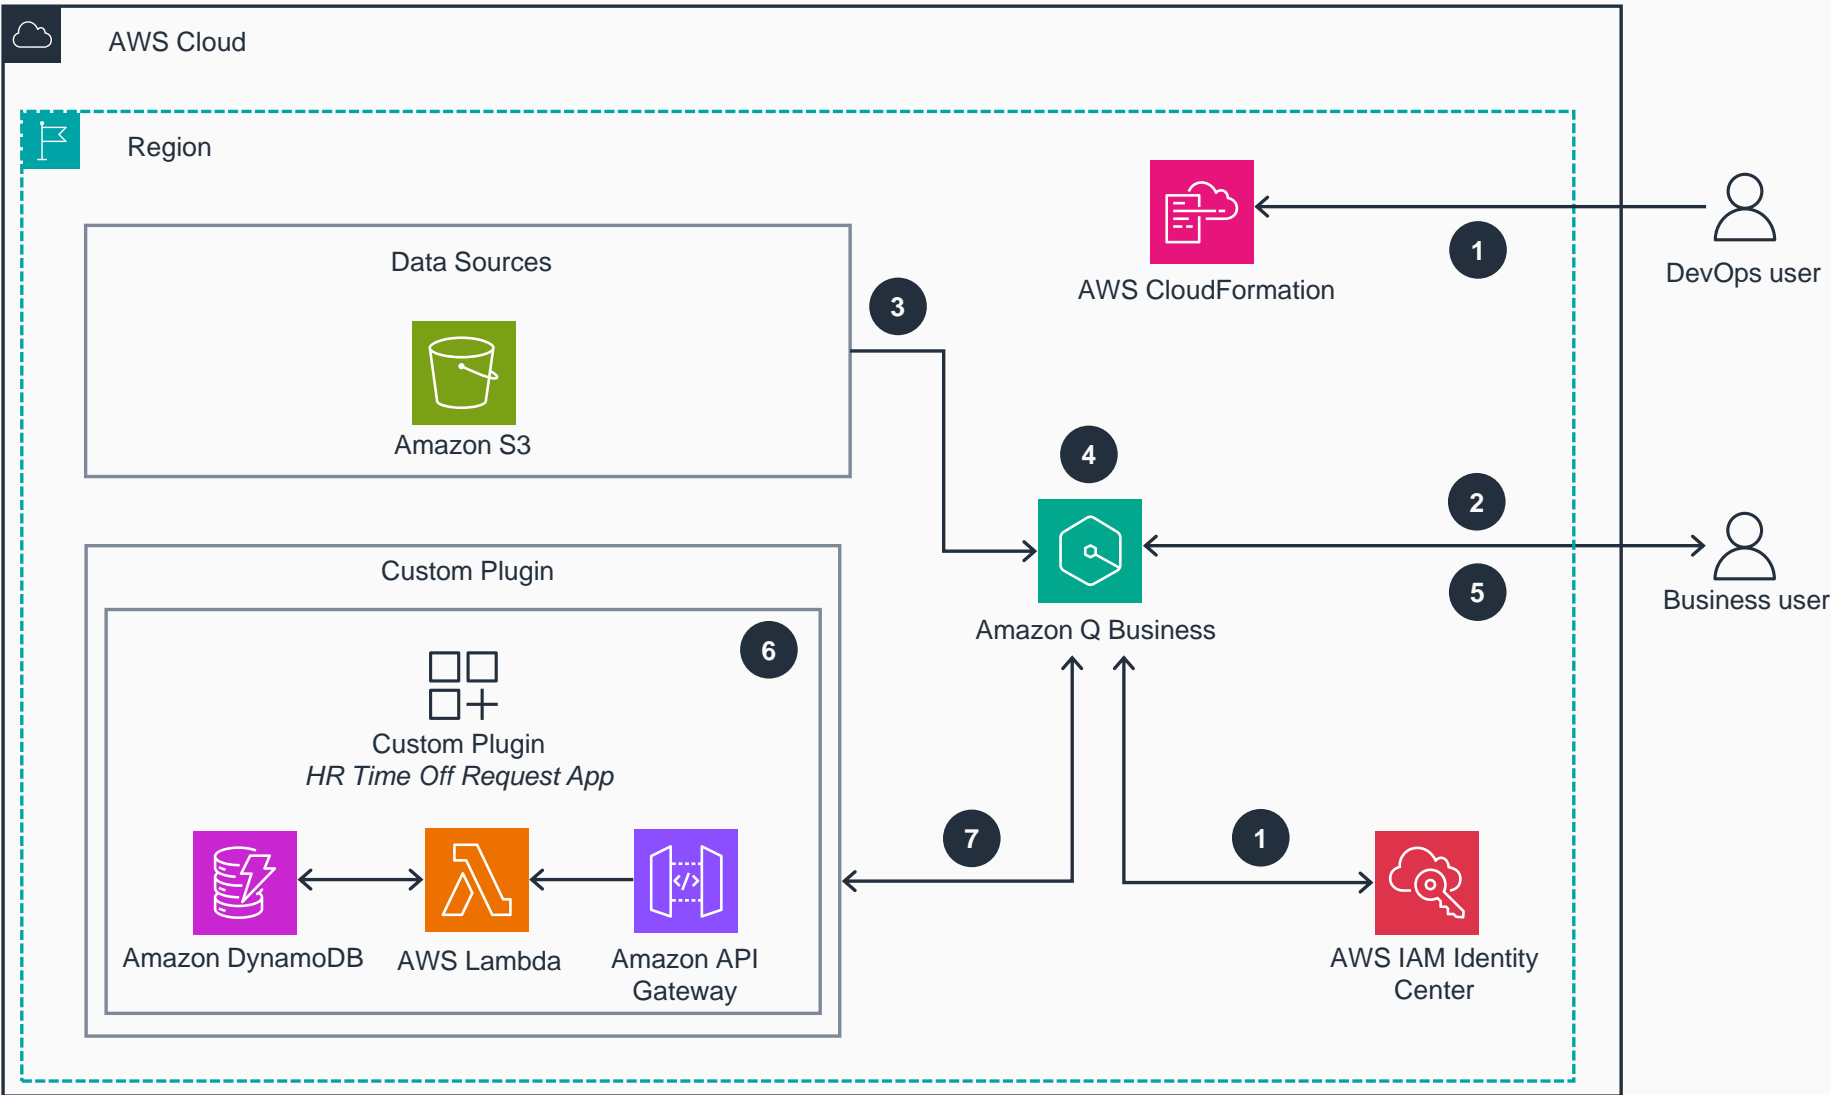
AWS Cloud

Region

AWS CloudFormation

1

DevOps user

Data Sources

Amazon S3

3

4

2

Amazon Q Business

5

Business user

Custom Plugin

6

Custom Plugin
*HR Time Off Request App*

Amazon DynamoDB

AWS Lambda

Amazon API Gateway

7

1

AWS IAM Identity Center